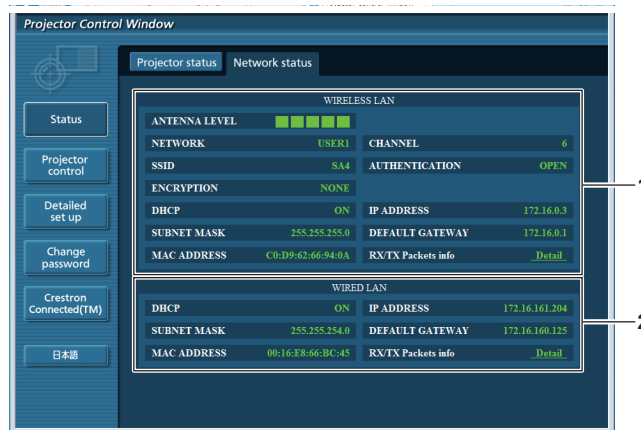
Projector Control Window

Projector status
Network status

Status
Projector control
Detailed set up
Change password
Crestron Connected(TM)
日本語

WIRELESS LAN

| ANTENNA LEVEL | | | |
|---|---|---|---|
| NETWORK | USER1 | CHANNEL | 6 |
| SSID | SA4 | AUTHENTICATION | OPEN |
| ENCRYPTION | NONE | | |
| DHCP | ON | IP ADDRESS | 172.16.0.3 |
| SUBNET MASK | 255.255.255.0 | DEFAULT GATEWAY | 172.16.0.1 |
| MAC ADDRESS | C0:D9:62:66:94:0A | RX/TX Packets info | Detail |

WIRED LAN

| DHCP | ON | IP ADDRESS | 172.16.161.204 |
|---|---|---|---|
| SUBNET MASK | 255.255.254.0 | DEFAULT GATEWAY | 172.16.160.125 |
| MAC ADDRESS | 00:16:E8:66:BC:45 | RX/TX Packets info | Detail |

1
2